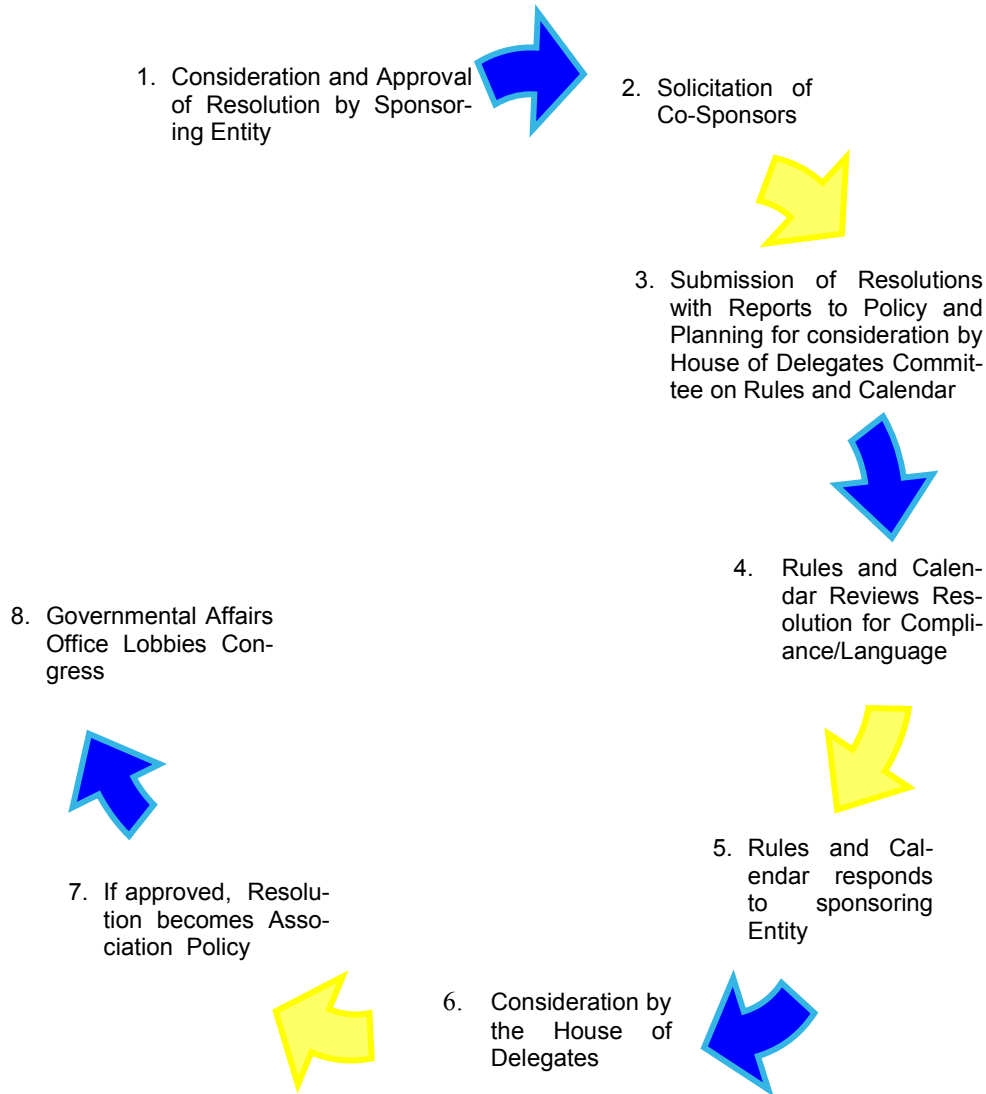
1. Consideration and Approval of Resolution by Sponsoring Entity

2. Solicitation of Co-Sponsors

3. Submission of Resolutions with Reports to Policy and Planning for consideration by House of Delegates Committee on Rules and Calendar

4. Rules and Calendar Reviews Resolution for Compliance/Language

5. Rules and Calendar responds to sponsoring Entity

6. Consideration by the House of Delegates

7. If approved, Resolution becomes Association Policy

8. Governmental Affairs Office Lobbies Congress